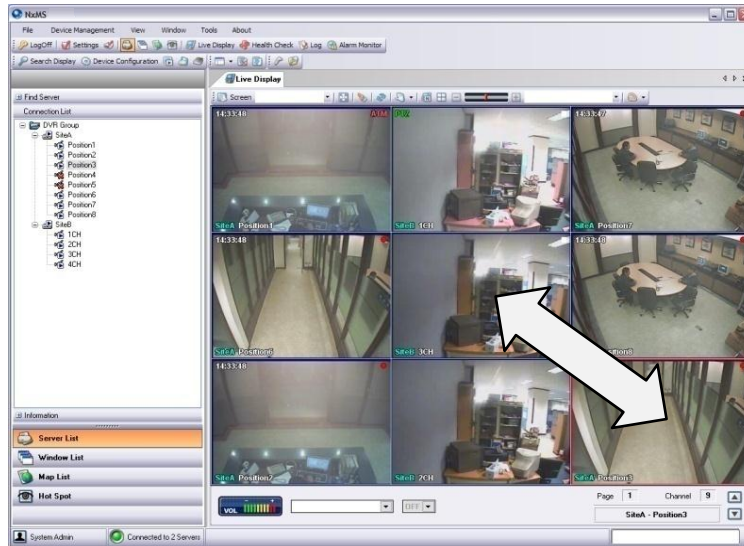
NxMS

File Device Management View Window Tools About

LogOff Settings Live Display Health Check Log Alarm Monitor

Search Display Device Configuration

Live Display

Find Server

Connection List

DVR Group
SiteA
Position1
Position2
Position3
Position4
Position5
Position6
Position7
Position8
SiteB
1CH
2CH
3CH
4CH

Screen

14:33:48 ATM SiteA Position1

PTZ SiteB 1CH

14:33:47 SiteA Position7

14:33:48 SiteA Position6

SiteB 3CH

14:33:48 Position8

14:33:48 SiteA Position2

SiteB 2CH

SiteA Position3

Information

Server List

Window List

Map List

Hot Spot

VOL

OFF

Page 1 Channel 9

SiteA - Position3

System Admin

Connected to 2 Servers